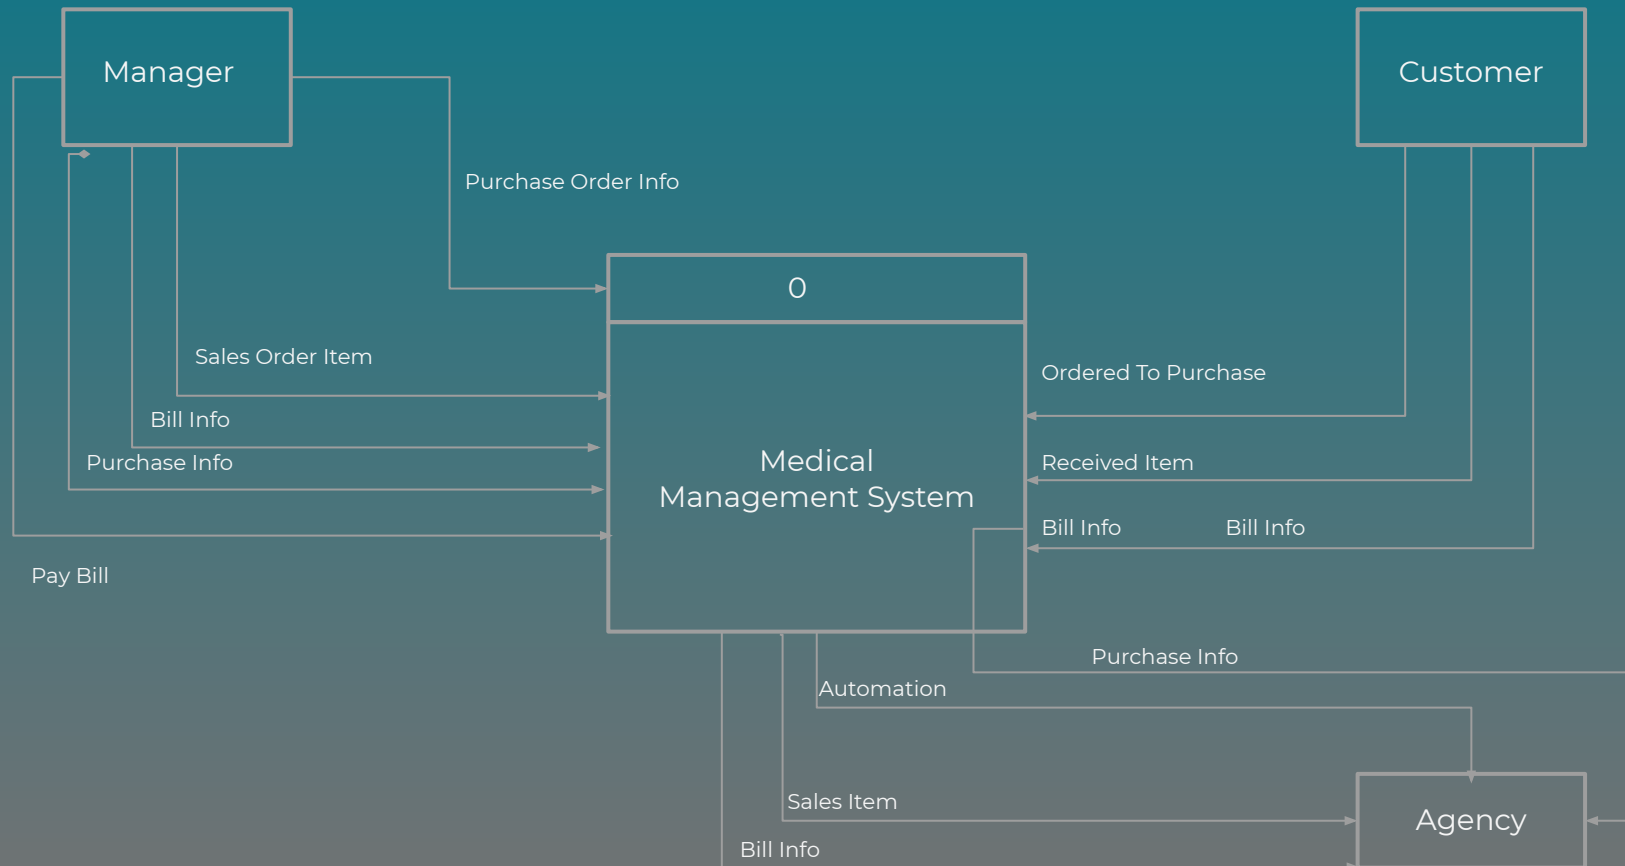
Manager

Customer

Purchase Order Info

0

Sales Order Item

Ordered To Purchase

Bill Info

Purchase Info

Medical Management System

Received Item

Bill Info

Bill Info

Pay Bill

Purchase Info

Automation

Sales Item

Agency

Bill Info